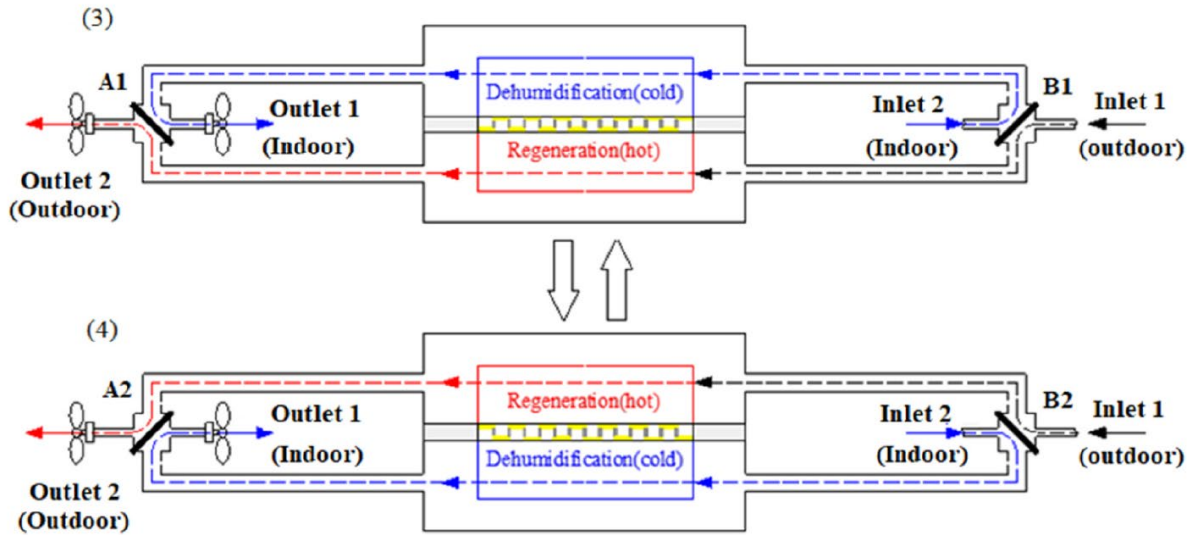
(3)

A1

Outlet 1 (Indoor)

Dehumidification(cold)

Regeneration(hot)

Inlet 2 (Indoor)

B1

Inlet 1 (outdoor)

Outlet 2 (Outdoor)

(4)

A2

Outlet 1 (Indoor)

Regeneration(hot)

Dehumidification(cold)

Inlet 2 (Indoor)

B2

Inlet 1 (outdoor)

Outlet 2 (Outdoor)